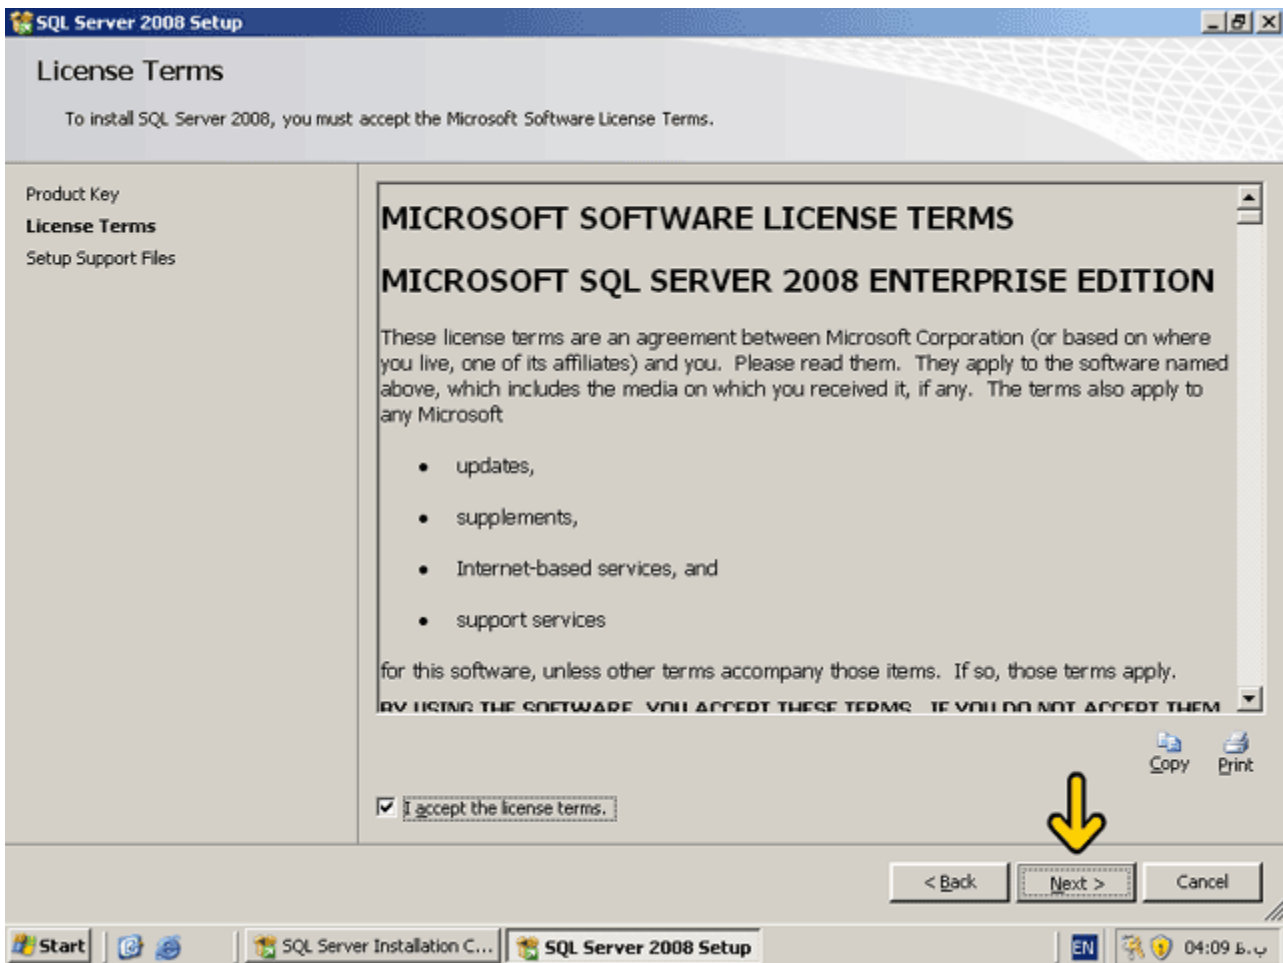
SQL Server 2008 Setup

License Terms

To install SQL Server 2008, you must accept the Microsoft Software License Terms.

Product Key
License Terms
Setup Support Files

MICROSOFT SOFTWARE LICENSE TERMS

MICROSOFT SQL SERVER 2008 ENTERPRISE EDITION

These license terms are an agreement between Microsoft Corporation (or based on where you live, one of its affiliates) and you. Please read them. They apply to the software named above, which includes the media on which you received it, if any. The terms also apply to any Microsoft

- updates,
- supplements,
- Internet-based services, and
- support services

for this software, unless other terms accompany those items. If so, those terms apply.

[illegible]

Copy Print

I accept the license terms.

< Back Next > Cancel

Start SQL Server Installation C... SQL Server 2008 Setup EN 04:09 ب.ظ